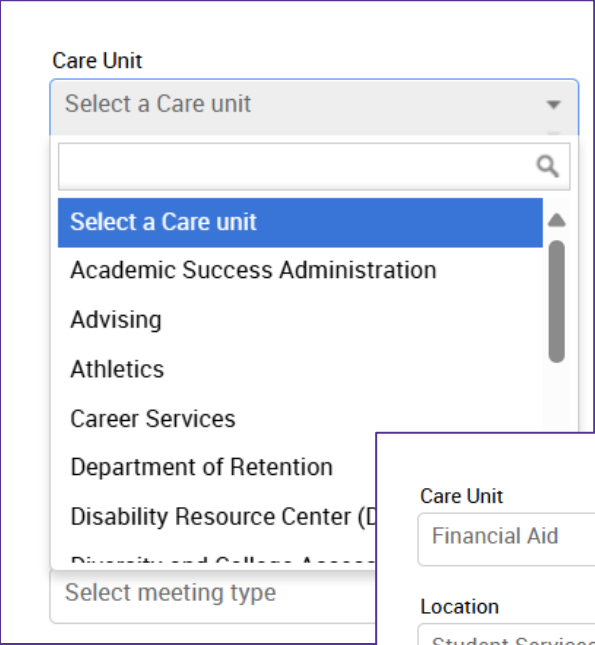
Care Unit

Select a Care unit

Select a Care unit

Academic Success Administration

Advising

Athletics

Career Services

Department of Retention

Disability Resource Center (D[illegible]

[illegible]

Select meeting type

Care Unit

Financial Aid

Location

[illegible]